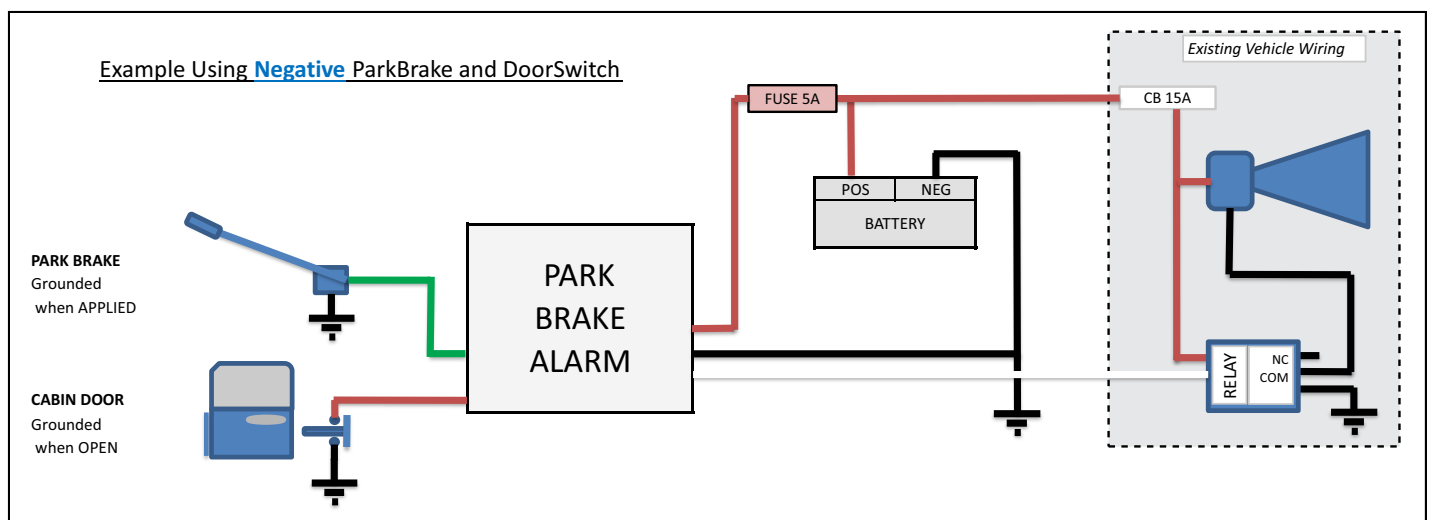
Example Using Negative ParkBrake and DoorSwitch

Existing Vehicle Wiring

FUSE 5A

CB 15A

POS NEG
BATTERY

PARK BRAKE
Grounded
when APPLIED

PARK
BRAKE
ALARM

CABIN DOOR
Grounded
when OPEN

RELAY
NC
COM